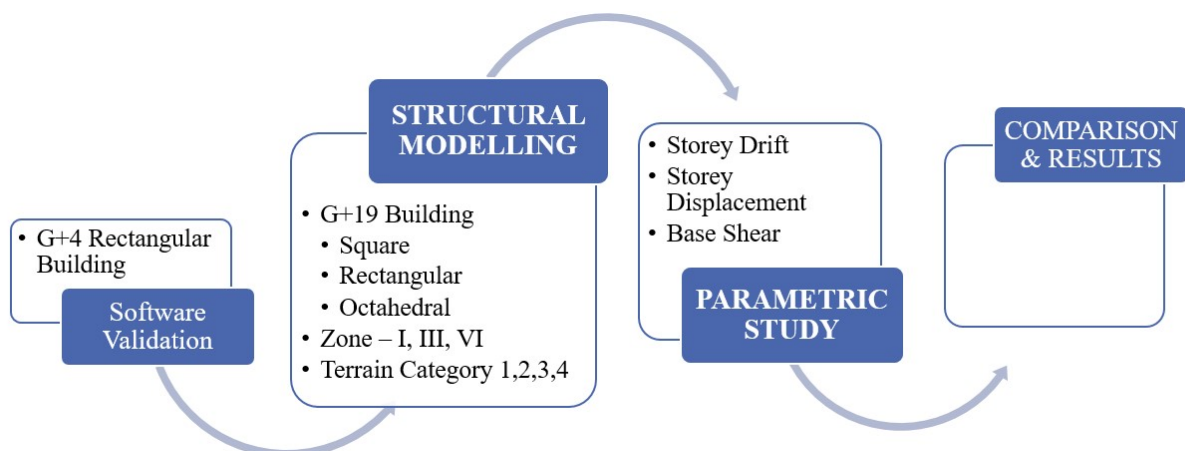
• G+4 Rectangular Building

Software Validation

STRUCTURAL MODELLING

• G+19 Building
  • Square
  • Rectangular
  • Octahedral
• Zone – I, III, VI
• Terrain Category 1,2,3,4

• Storey Drift
• Storey Displacement
• Base Shear

PARAMETRIC STUDY

COMPARISON & RESULTS